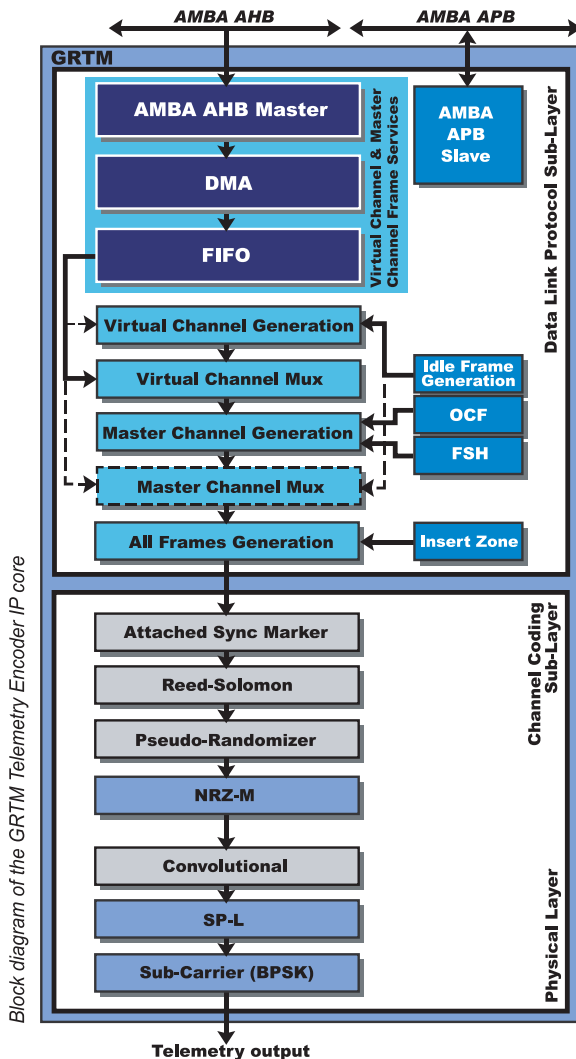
AMBA AHB
AMBA APB
GRTM
AMBA AHB Master
DMA
FIFO
Virtual Channel & Master Channel Frame Services
AMBA APB Slave
Data Link Protocol Sub-Layer
Virtual Channel Generation
Virtual Channel Mux
Idle Frame Generation
Master Channel Generation
OCF
FSH
Master Channel Mux
All Frames Generation
Insert Zone
Attached Sync Marker
Reed-Solomon
Pseudo-Randomizer
Channel Coding Sub-Layer
NRZ-M
Convolutional
SP-L
Sub-Carrier (BPSK)
Physical Layer
Telemetry output
Block diagram of the GRTM Telemetry Encoder IP core